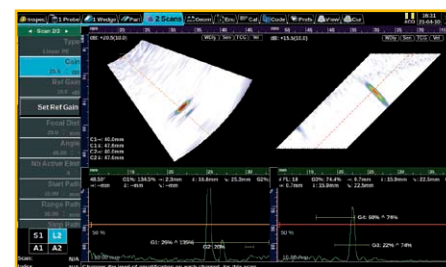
Inspec | 1 Probe | 1 Wedge | Part | 2 Scans | Geom | Env | Cal | Code | Profs | View | Cut

Scan 2/3

Type

Gain

Ref Gain

Set Ref Gain

Focal Dist

Angle

Nb Active Elmt

Start Path

Range Path

S1 L2
A1 A2

C1 = 40.0mm
C1 = 47.0mm
C2 = 40.0mm
C2 = 47.0mm

G1: 29% ^ 135%
G2: 20%

G4: 68% ^ 74%
G3: 22% ^ 74%

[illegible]